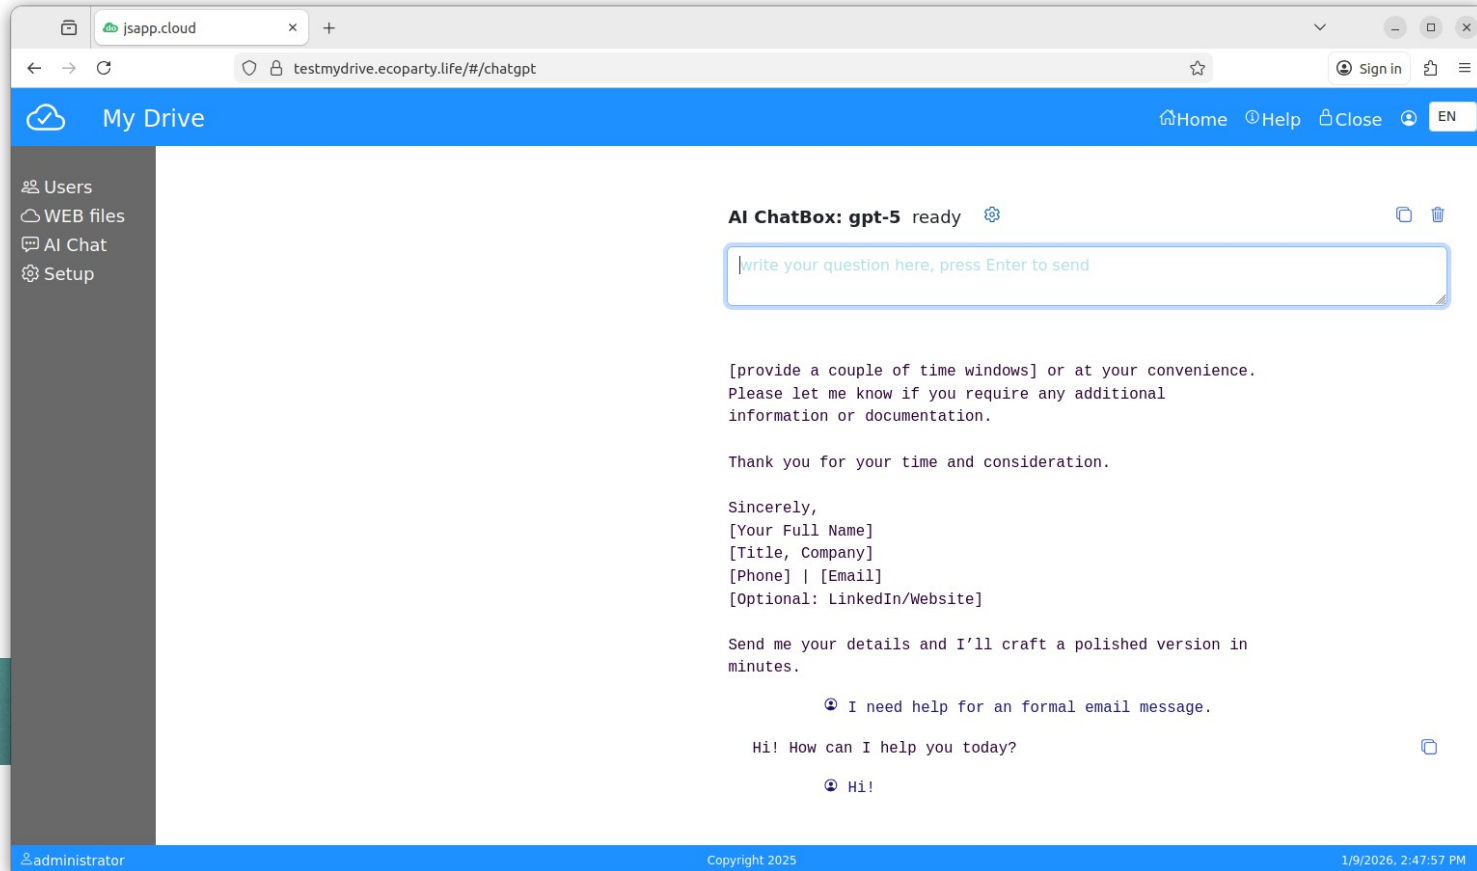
jsapp.cloud

testmydrive.ecoparty.life/#/chatgpt

Sign in

My Drive

Home Help Close EN

Users
WEB files
AI Chat
Setup

AI ChatBox: gpt-5 ready

write your question here, press Enter to send

[provide a couple of time windows] or at your convenience. Please let me know if you require any additional information or documentation.

Thank you for your time and consideration.

Sincerely,
[Your Full Name]
[Title, Company]
[Phone] | [Email]
[Optional: LinkedIn/Website]

Send me your details and I’ll craft a polished version in minutes.

I need help for an formal email message.

Hi! How can I help you today?

Hi!

administrator

Copyright 2025

1/9/2026, 2:47:57 PM